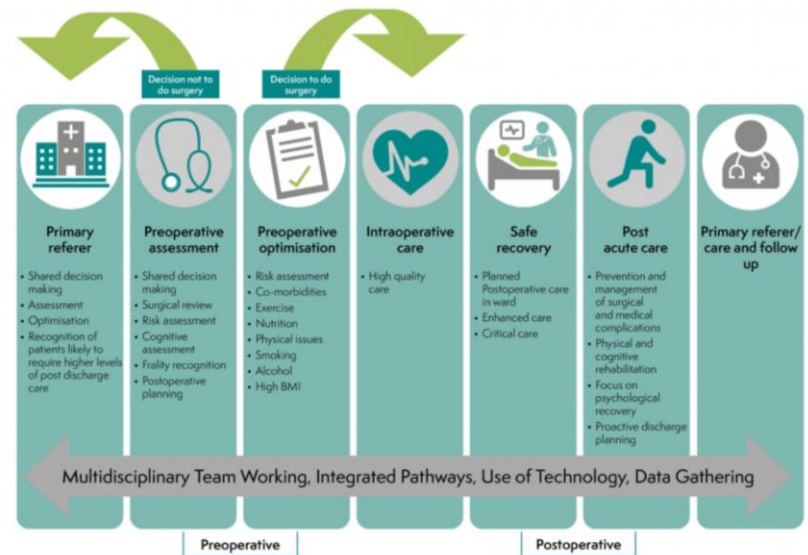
Decision not to do surgery

Decision to do surgery

Primary referer

- Shared decision making
- Assessment
- Optimisation
- Recognition of patients likely to require higher levels of post discharge care

Preoperative assessment

- Shared decision making
- Surgical review
- Risk assessment
- Cognitive assessment
- Frailty recognition
- Postoperative planning

Preoperative optimisation

- Risk assessment
- Co-morbidities
- Exercise
- Nutrition
- Physical issues
- Smoking
- Alcohol
- High BMI

Intraoperative care

- High quality care

Safe recovery

- Planned Postoperative care in ward
- Enhanced care
- Critical care

Post acute care

- Prevention and management of surgical and medical complications
- Physical and cognitive rehabilitation
- Focus on psychological recovery
- Proactive discharge planning

Primary referer/ care and follow up

Multidisciplinary Team Working, Integrated Pathways, Use of Technology, Data Gathering

Preoperative

Postoperative